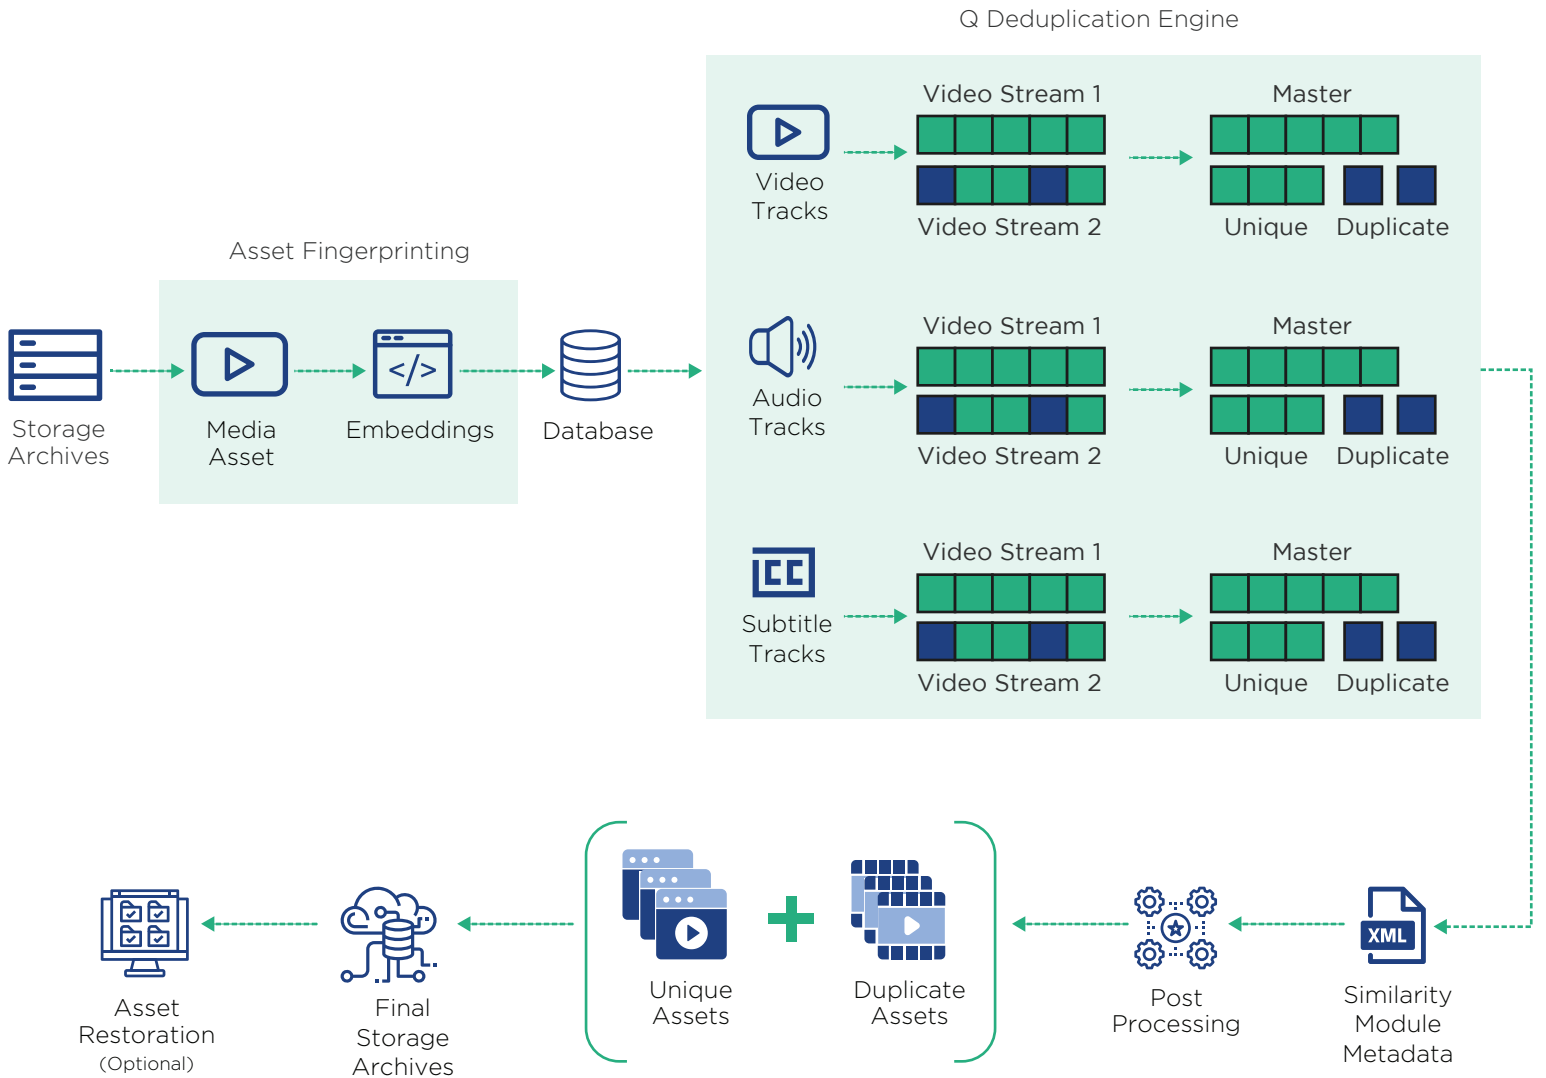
Q Deduplication Engine

Asset Fingerprinting

Storage Archives

Media Asset

Embeddings

Database

Video Tracks

Video Stream 1

Video Stream 2

Master

Unique

Duplicate

Audio Tracks

Video Stream 1

Video Stream 2

Master

Unique

Duplicate

Subtitle Tracks

Video Stream 1

Video Stream 2

Master

Unique

Duplicate

Similarity Module Metadata

XML

Post Processing

Unique Assets

Duplicate Assets

Final Storage Archives

Asset Restoration
(Optional)